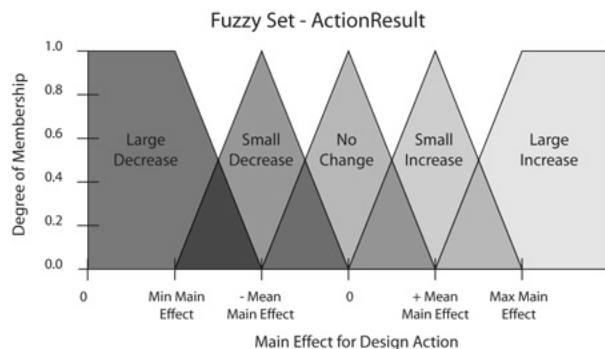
Fuzzy Set - ActionResult

Degree of Membership

1.0
0.8
0.6
0.4
0.2
0.0

Large Decrease

Small Decrease

No Change

Small Increase

Large Increase

0

Min Main Effect

- Mean Main Effect

0

+ Mean Main Effect

Max Main Effect

Main Effect for Design Action